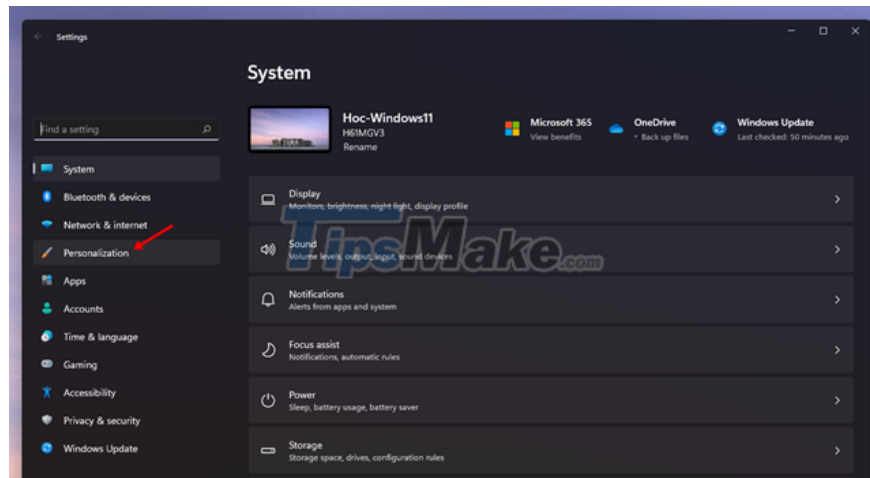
Settings

System

Find a setting

System
Bluetooth & devices
Network & internet
Personalization
Apps
Accounts
Time & language
Gaming
Accessibility
Privacy & security
Windows Update

Hoc-Windows11
H61MGV3
Rename

Microsoft 365
View benefits

OneDrive
• Back up files

Windows Update
Last checked: 50 minutes ago

Display
Monitors, brightness, night light, display profile

Sound
Volume levels, output, input, sound devices

Notifications
Alerts from apps and system

Focus assist
Notifications, automatic rules

Power
Sleep, battery usage, battery saver

Storage
Storage space, drives, configuration rules

TipsMake.com